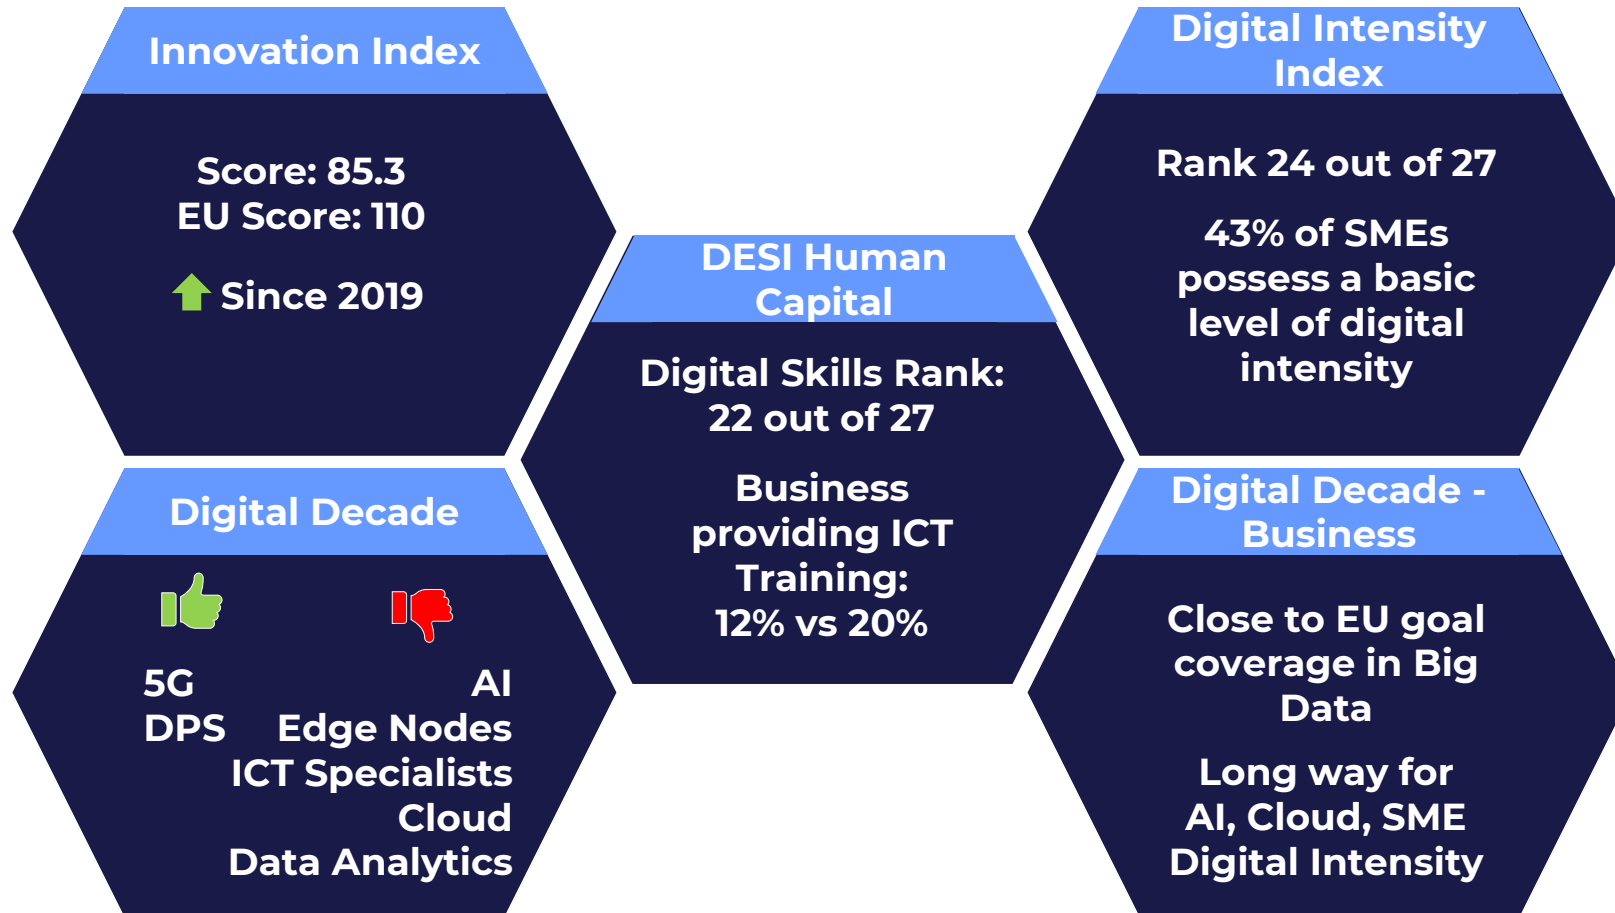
Innovation Index

Score: 85.3
EU Score: 110

Since 2019

DESI Human Capital

Digital Skills Rank: 22 out of 27

Business providing ICT Training: 12% vs 20%

Digital Intensity Index

Rank 24 out of 27

43% of SMEs possess a basic level of digital intensity

Digital Decade

5G
DPS

AI
Edge Nodes
ICT Specialists
Cloud
Data Analytics

Digital Decade - Business

Close to EU goal coverage in Big Data

Long way for AI, Cloud, SME Digital Intensity